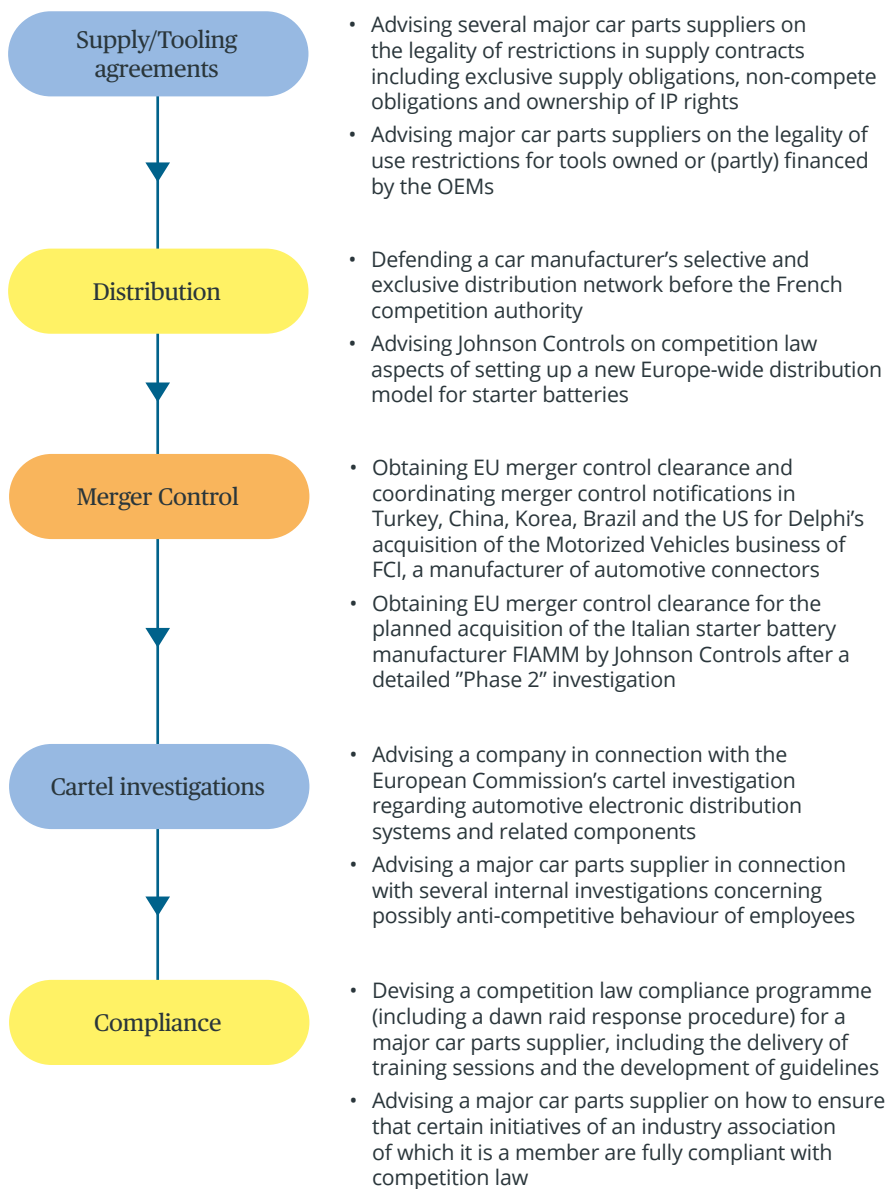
Supply/Tooling agreements

• Advising several major car parts suppliers on the legality of restrictions in supply contracts including exclusive supply obligations, non-compete obligations and ownership of IP rights

• Advising major car parts suppliers on the legality of use restrictions for tools owned or (partly) financed by the OEMs

Distribution

• Defending a car manufacturer's selective and exclusive distribution network before the French competition authority

• Advising Johnson Controls on competition law aspects of setting up a new Europe-wide distribution model for starter batteries

Merger Control

• Obtaining EU merger control clearance and coordinating merger control notifications in Turkey, China, Korea, Brazil and the US for Delphi's acquisition of the Motorized Vehicles business of FCI, a manufacturer of automotive connectors

• Obtaining EU merger control clearance for the planned acquisition of the Italian starter battery manufacturer FIAMM by Johnson Controls after a detailed "Phase 2" investigation

Cartel investigations

• Advising a company in connection with the European Commission's cartel investigation regarding automotive electronic distribution systems and related components

• Advising a major car parts supplier in connection with several internal investigations concerning possibly anti-competitive behaviour of employees

Compliance

• Devising a competition law compliance programme (including a dawn raid response procedure) for a major car parts supplier, including the delivery of training sessions and the development of guidelines

• Advising a major car parts supplier on how to ensure that certain initiatives of an industry association of which it is a member are fully compliant with competition law